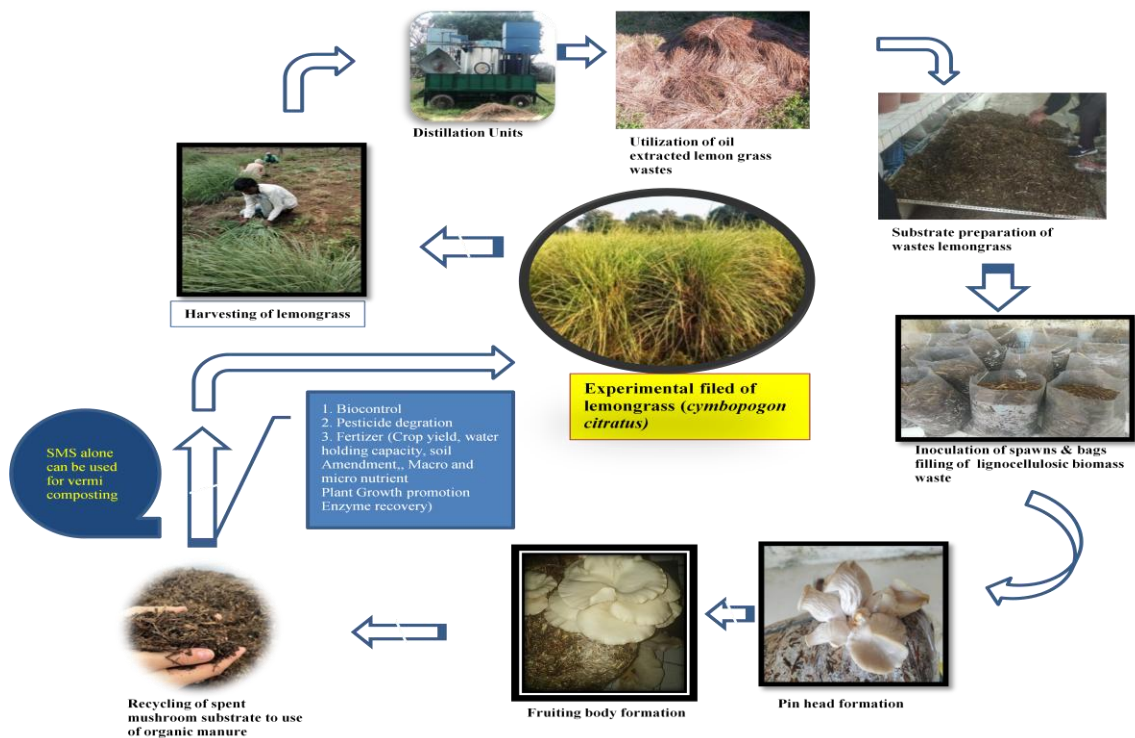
Distillation Units

Utilization of oil extracted lemon grass wastes

Substrate preparation of wastes lemongrass

Harvesting of lemongrass

Experimental filed of lemongrass (*cymbopogon citratus)*

1. Biocontrol
2. Pesticide degration
3. Fertizer (Crop yield, water holding capacity, soil Amendment,, Macro and micro nutrient Plant Growth promotion Enzyme recovery)

SMS alone can be used for vermi composting

Inoculation of spawns & bags filling of lignocellulosic biomass waste

Recycling of spent mushroom substrate to use of organic manure

Fruiting body formation

Pin head formation